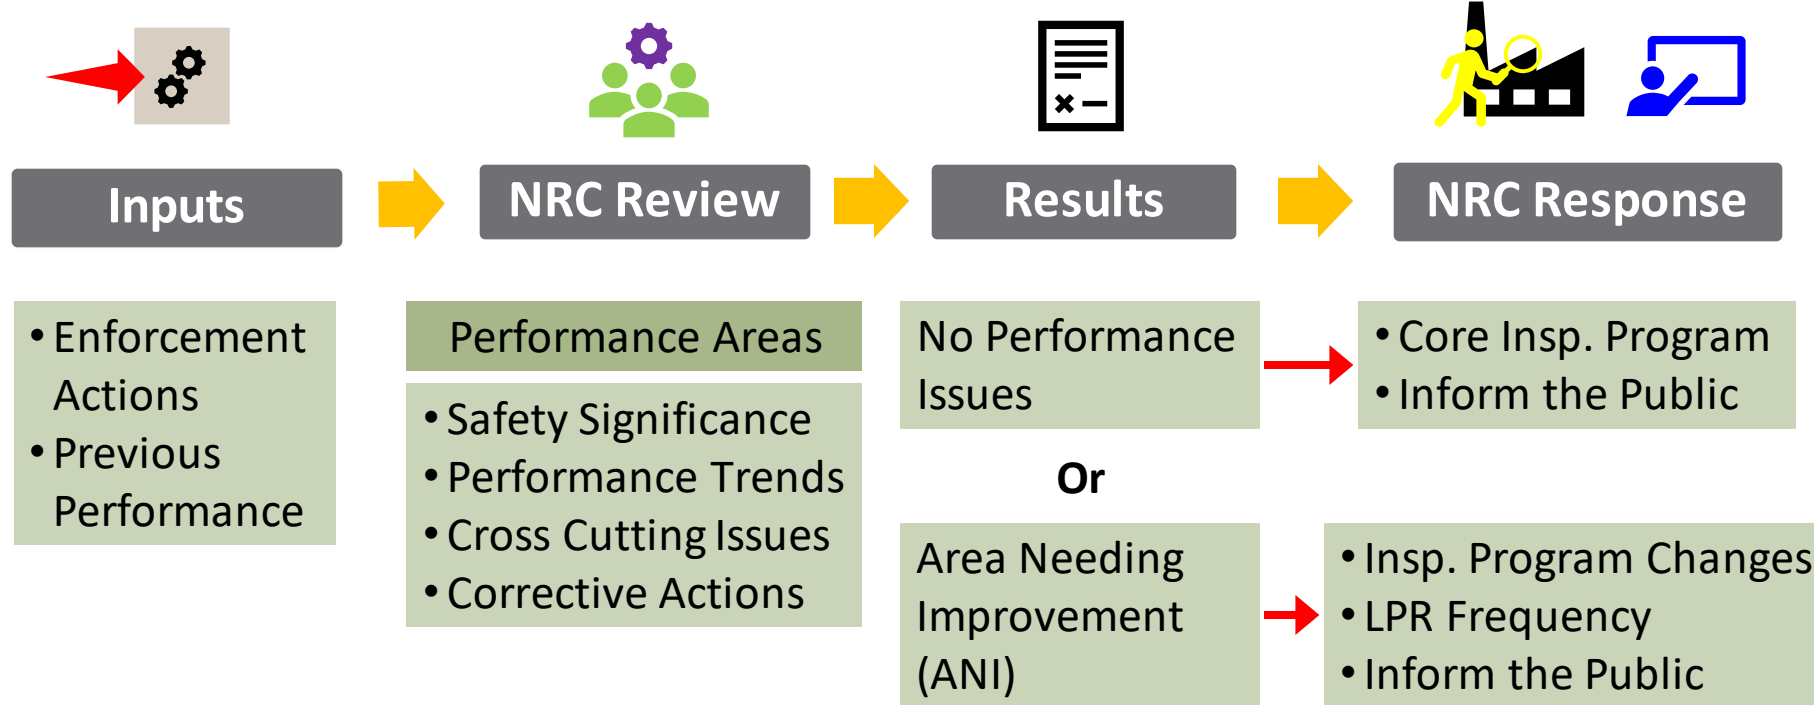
Inputs

NRC Review

Results

NRC Response

• Enforcement Actions
• Previous Performance

Performance Areas

• Safety Significance
• Performance Trends
• Cross Cutting Issues
• Corrective Actions

No Performance Issues

Or

Area Needing Improvement (ANI)

• Core Insp. Program
• Inform the Public

• Insp. Program Changes
• LPR Frequency
• Inform the Public